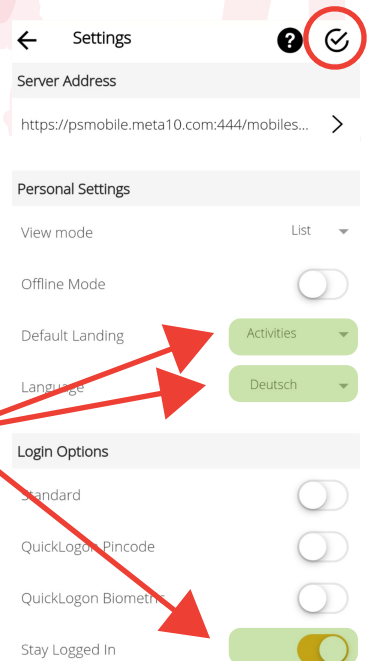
Settings

Server Address

https://psmobile.meta10.com:444/mobiles...

Personal Settings

View mode List

Offline Mode

Default Landing Activities

Language Deutsch

Login Options

Standard

QuickLogon Pincode

QuickLogon Biometri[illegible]

Stay Logged In